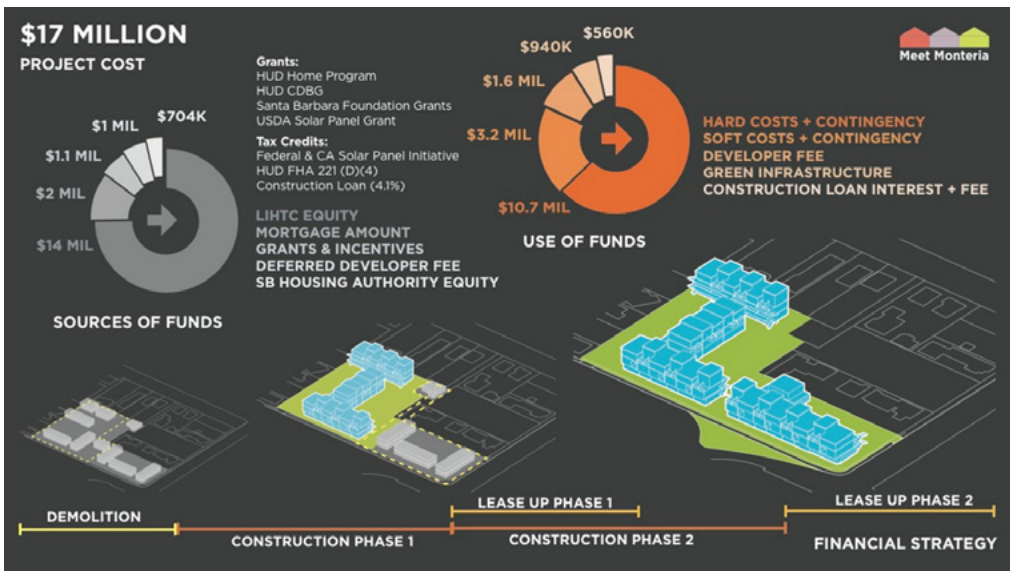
$17 MILLION
PROJECT COST

Grants:
HUD Home Program
HUD CDBG
Santa Barbara Foundation Grants
USDA Solar Panel Grant

Tax Credits:
Federal & CA Solar Panel Initiative
HUD FHA 221 (D)(4)
Construction Loan (4.1%)

$1 MIL
$704K
$1.1 MIL
$2 MIL
$14 MIL

LIHTC EQUITY
MORTGAGE AMOUNT
GRANTS & INCENTIVES
DEFERRED DEVELOPER FEE
SB HOUSING AUTHORITY EQUITY

SOURCES OF FUNDS

$940K
$560K
$1.6 MIL
$3.2 MIL
$10.7 MIL

HARD COSTS + CONTINGENCY
SOFT COSTS + CONTINGENCY
DEVELOPER FEE
GREEN INFRASTRUCTURE
CONSTRUCTION LOAN INTEREST + FEE

USE OF FUNDS

Meet Monteria

DEMOLITION
CONSTRUCTION PHASE 1
LEASE UP PHASE 1
CONSTRUCTION PHASE 2
LEASE UP PHASE 2
FINANCIAL STRATEGY